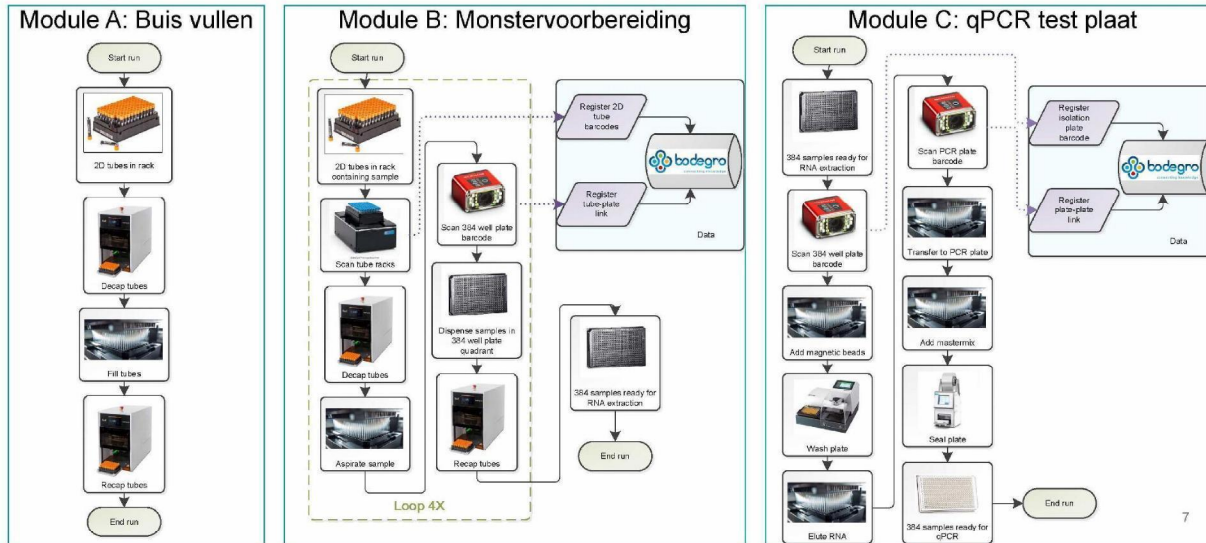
Module A: Buis vullen

Start run

2D tubes in rack

Decap tubes

Fill tubes

Recap tubes

End run

Module B: Monstervoorbereiding

Start run

2D tubes in rack containing sample

Scan tube racks

Decap tubes

Aspirate sample

Scan 384 well plate barcode

Dispense samples in 384 well plate quadrant

Recap tubes

Loop 4X

Register 2D tube barcodes

Register tube-plate link

bodegro

Data

384 samples ready for RNA extraction

End run

Module C: qPCR test plaat

Start run

384 samples ready for RNA extraction

Scan 384 well plate barcode

Add magnetic beads

Wash plate

Elute RNA

Scan PCR plate barcode

Transfer to PCR plate

Add mastermix

Seal plate

384 samples ready for qPCR

End run

Register isolation plate barcode

Register plate-plate link

bodegro

Data

7